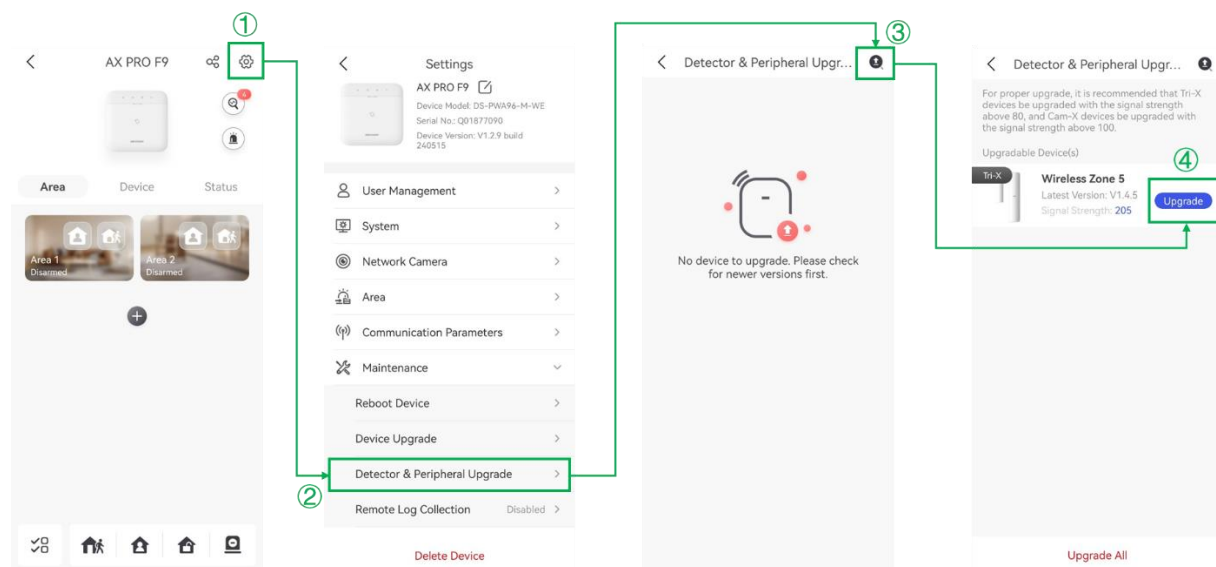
①

AX PRO F9

4

Area Device Status

Area 1
Disarmed

Area 2
Disarmed

Settings

AX PRO F9

Device Model: DS-PWA96-M-WE
Serial No.: Q01877090
Device Version: V1.2.9 build 240515

User Management

System

Network Camera

Area

Communication Parameters

Maintenance

Reboot Device

Device Upgrade

②

Detector & Peripheral Upgrade

Remote Log Collection Disabled

Delete Device

③

Detector & Peripheral Upgr...

No device to upgrade. Please check for newer versions first.

Detector & Peripheral Upgr...

For proper upgrade, it is recommended that Tri-X devices be upgraded with the signal strength above 80, and Cam-X devices be upgraded with the signal strength above 100.

Upgradable Device(s)

④

Tri-X

Wireless Zone 5
Latest Version: V1.4.5
Signal Strength: 205

Upgrade

Upgrade All